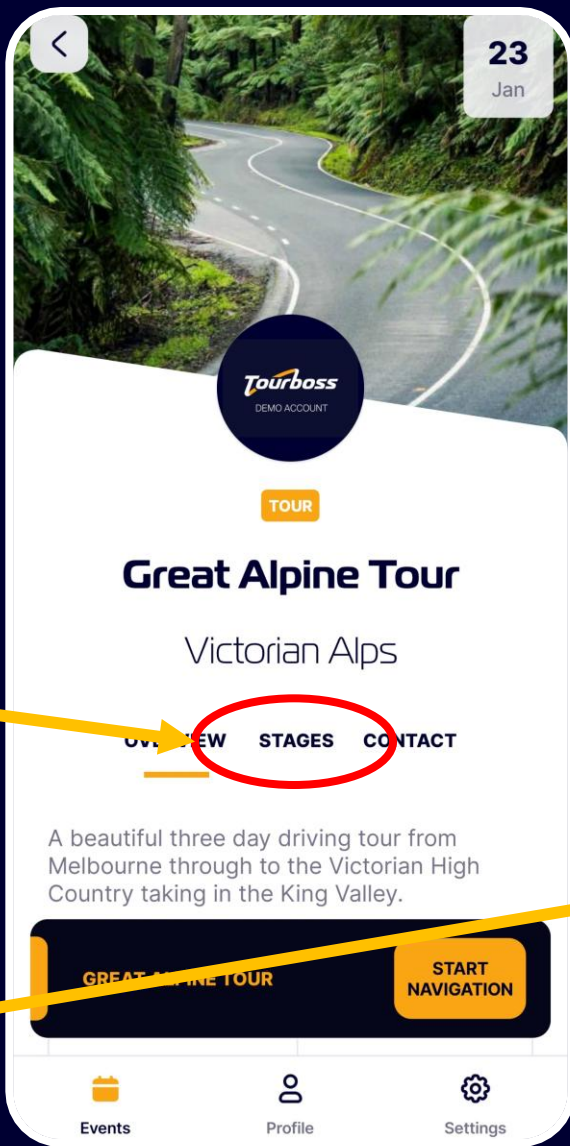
23
Jan

Tourboss
DEMO ACCOUNT

TOUR

Great Alpine Tour

Victorian Alps

OV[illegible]EW STAGES CONTACT

A beautiful three day driving tour from Melbourne through to the Victorian High Country taking in the King Valley.

GREAT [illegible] TOUR

START NAVIGATION

Events Profile Settings